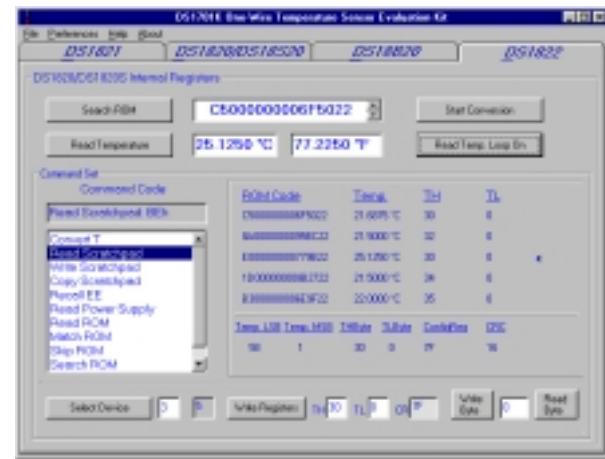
DS1701K One-Wire Temperature Sensor Evaluation Kit

File Preferences Help About

DS1821 | DS1820/DS18S20 | DS18B20 | DS1822

DS1820/DS18S20 Internal Registers

Search ROM | C5000000006F5022 | Start Conversion

Read Temperature | 25.1250 °C | 77.2250 °F | Read Temp. Loop On

Command Set

Command Code

Read Scratchpad BEh

Convert T
Read Scratchpad
Write Scratchpad
Copy Scratchpad
Recall EE
Read Power Supply
Read ROM
Match ROM
Skip ROM
Search ROM

| ROM Code | Temp. | TH | TL |
|---|---|---|---|
| C5000000006F5022 | 21.6875 °C | 30 | 0 |
| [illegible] | 21.9000 °C | 32 | 0 |
| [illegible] | 25.1250 °C | 30 | 0 |
| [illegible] | 21.5000 °C | 34 | 0 |
| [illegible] | 22.0000 °C | 35 | 0 |

| Temp. LSB | Temp. MSB | TH Byte | TL Byte | Config Reg | CRC |
|---|---|---|---|---|---|
| 90 | 1 | 30 | 0 | 7F | 16 |

Select Device | 0 | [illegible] | Write Registers | TH 30 | TL 0 | CR 7F | Write Byte | 0 | Read Byte